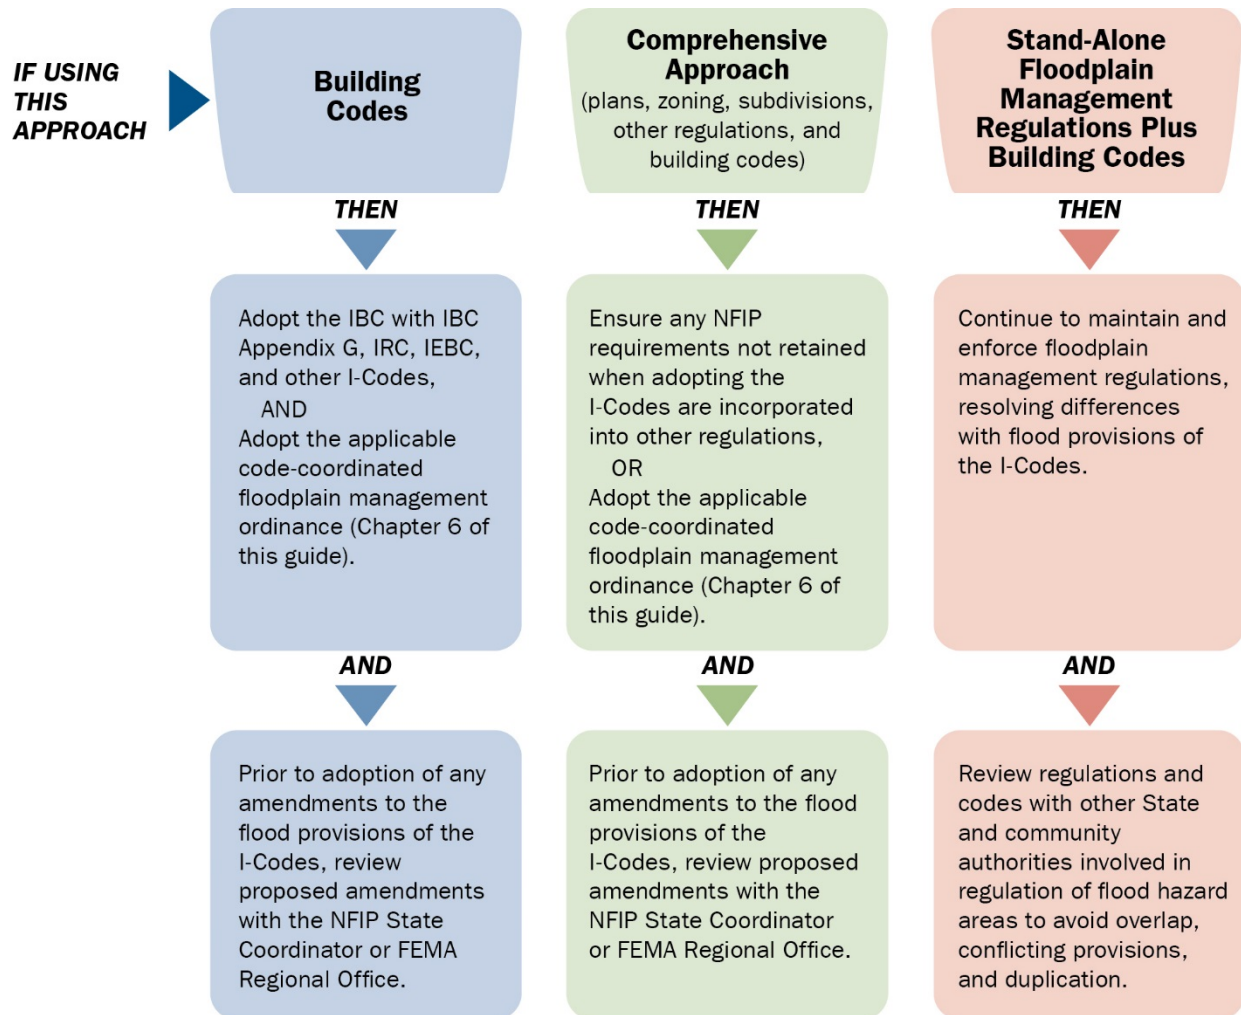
IF USING THIS APPROACH

Building Codes

THEN

Adopt the IBC with IBC Appendix G, IRC, IEBC, and other I-Codes,
AND
Adopt the applicable code-coordinated floodplain management ordinance (Chapter 6 of this guide).

AND

Prior to adoption of any amendments to the flood provisions of the I-Codes, review proposed amendments with the NFIP State Coordinator or FEMA Regional Office.

Comprehensive Approach
(plans, zoning, subdivisions, other regulations, and building codes)

THEN

Ensure any NFIP requirements not retained when adopting the I-Codes are incorporated into other regulations,
OR
Adopt the applicable code-coordinated floodplain management ordinance (Chapter 6 of this guide).

AND

Prior to adoption of any amendments to the flood provisions of the I-Codes, review proposed amendments with the NFIP State Coordinator or FEMA Regional Office.

Stand-Alone Floodplain Management Regulations Plus Building Codes

THEN

Continue to maintain and enforce floodplain management regulations, resolving differences with flood provisions of the I-Codes.

AND

Review regulations and codes with other State and community authorities involved in regulation of flood hazard areas to avoid overlap, conflicting provisions, and duplication.